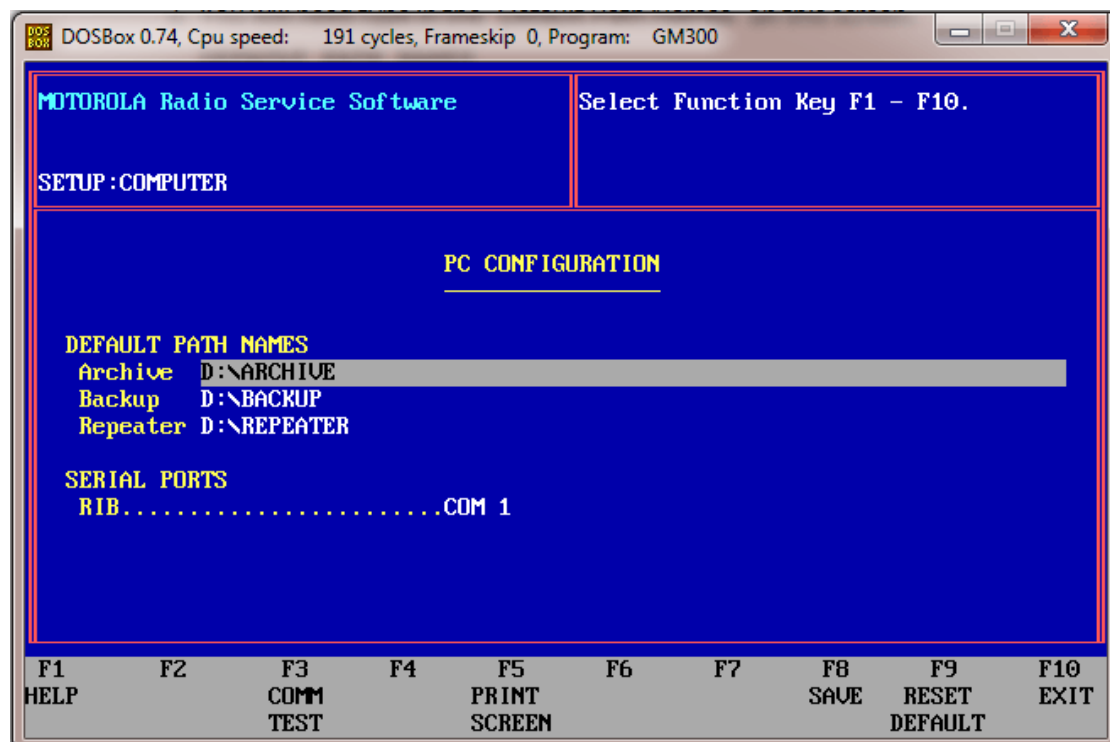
DOSBox 0.74, Cpu speed: 191 cycles, Frameskip 0, Program: GM300

MOTOROLA Radio Service Software

SETUP:COMPUTER

Select Function Key F1 - F10.

PC CONFIGURATION

DEFAULT PATH NAMES
Archive D:\ARCHIVE
Backup D:\BACKUP
Repeater D:\REPEATER

SERIAL PORTS
RIB........................COM 1

| F1 | F2 | F3 | F4 | F5 | F6 | F7 | F8 | F9 | F10 |
|---|---|---|---|---|---|---|---|---|---|
| HELP | | COMM TEST | | PRINT SCREEN | | | SAVE | RESET DEFAULT | EXIT |